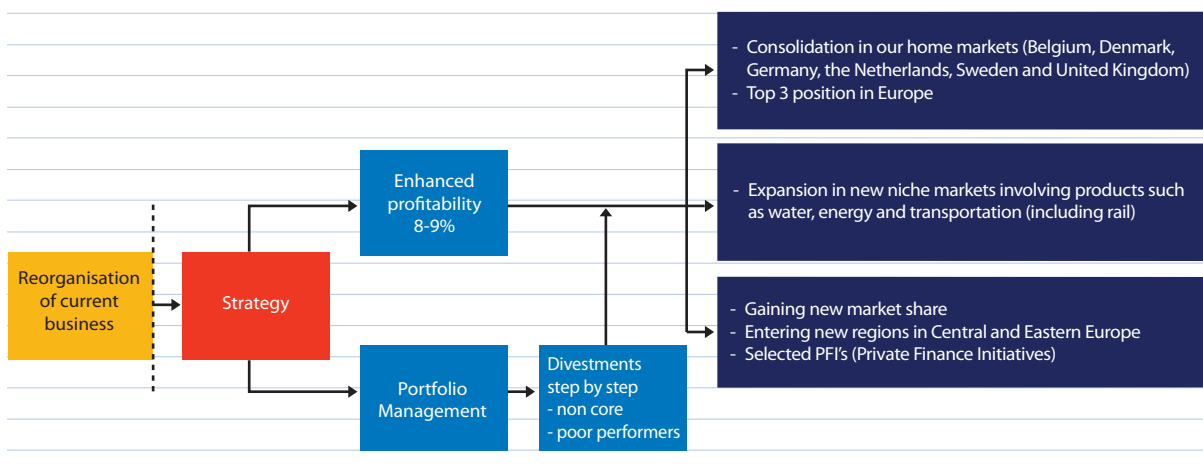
- Consolidation in our home markets (Belgium, Denmark, Germany, the Netherlands, Sweden and United Kingdom)
- Top 3 position in Europe

- Expansion in new niche markets involving products such as water, energy and transportation (including rail)

- Gaining new market share
- Entering new regions in Central and Eastern Europe
- Selected PFI's (Private Finance Initiatives)

Reorganisation of current business

Strategy

Enhanced profitability 8-9%

Portfolio Management

Divestments step by step
- non core
- poor performers